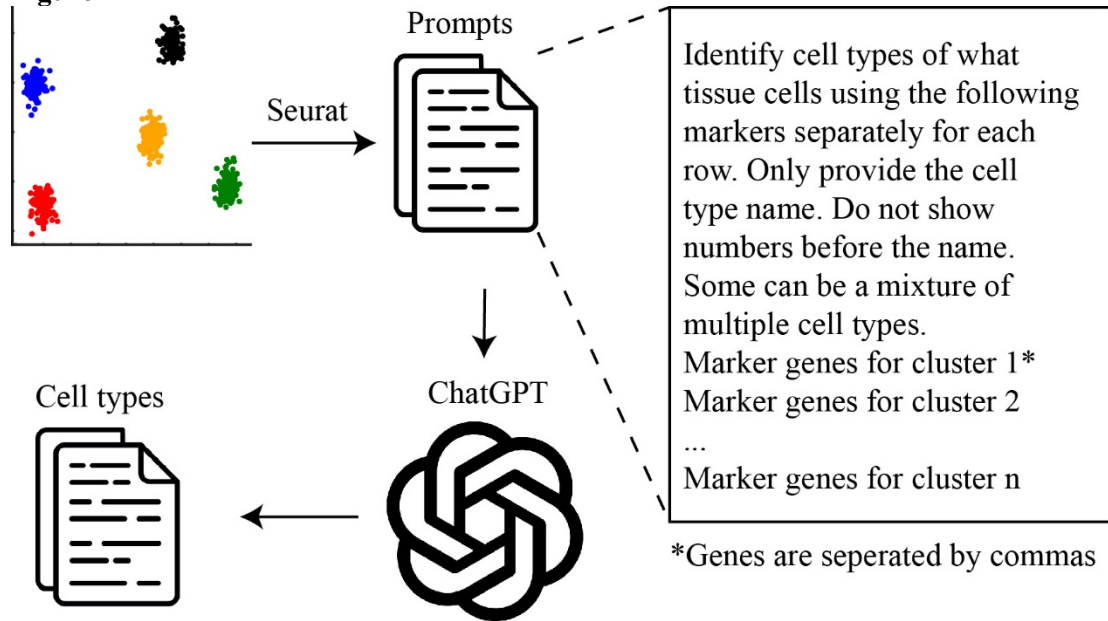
Seurat

Prompts

Identify cell types of what tissue cells using the following markers separately for each row. Only provide the cell type name. Do not show numbers before the name. Some can be a mixture of multiple cell types.
Marker genes for cluster 1*
Marker genes for cluster 2
...
Marker genes for cluster n

*Genes are seperated by commas

ChatGPT

Cell types